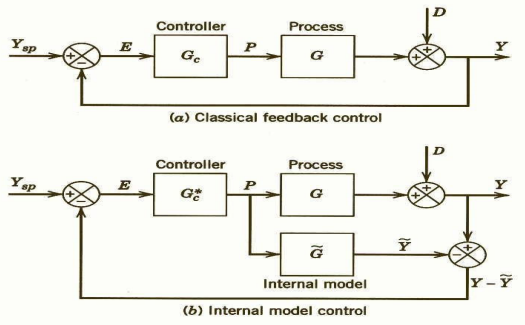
Controller

Process

$D$

$Y_{sp}$

$+$ $-$

$E$

$G_c$

$P$

$G$

$+$ $+$

$Y$

(a) Classical feedback control

Controller

Process

$D$

$Y_{sp}$

$+$ $-$

$E$

$G_c^*$

$P$

$G$

$+$ $+$

$Y$

$\widetilde{G}$

$\widetilde{Y}$

$-$ $+$

Internal model

$Y - \widetilde{Y}$

(b) Internal model control